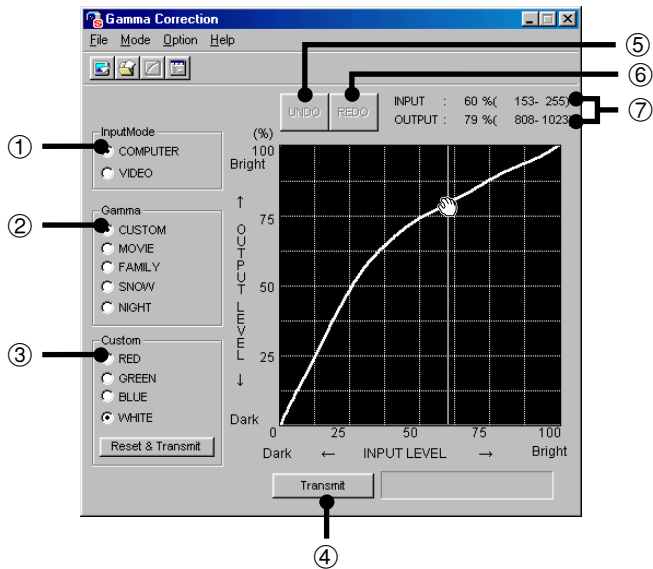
Gamma Correction

File Mode Option Help

UNDO REDO

INPUT : 60 %( 153- 255)
OUTPUT : 79 %( 808- 1023)

⑤
⑥
⑦

①
②
③

InputMode
COMPUTER
VIDEO

Gamma
CUSTOM
MOVIE
FAMILY
SNOW
NIGHT

Custom
RED
GREEN
BLUE
WHITE

Reset & Transmit

(%)
100
Bright
↑
OUTPUT LEVEL
↓
75
50
25
Dark
0

0 25 50 75 100
Dark ← INPUT LEVEL → Bright

Transmit

④